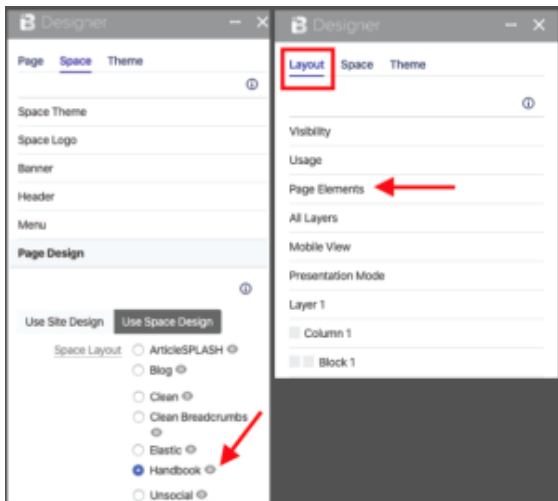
Designer

Page Space Theme

Space Theme

Space Logo

Banner

Header

Menu

Page Design

Use Site Design Use Space Design

Space Layout ArticleSPLASH

Blog

Clean

Clean Breadcrumbs

Elastic

Handbook

Unsocial

Designer

Layout Space Theme

Visibility

Usage

Page Elements

All Layers

Mobile View

Presentation Mode

Layer 1

Column 1

Block 1